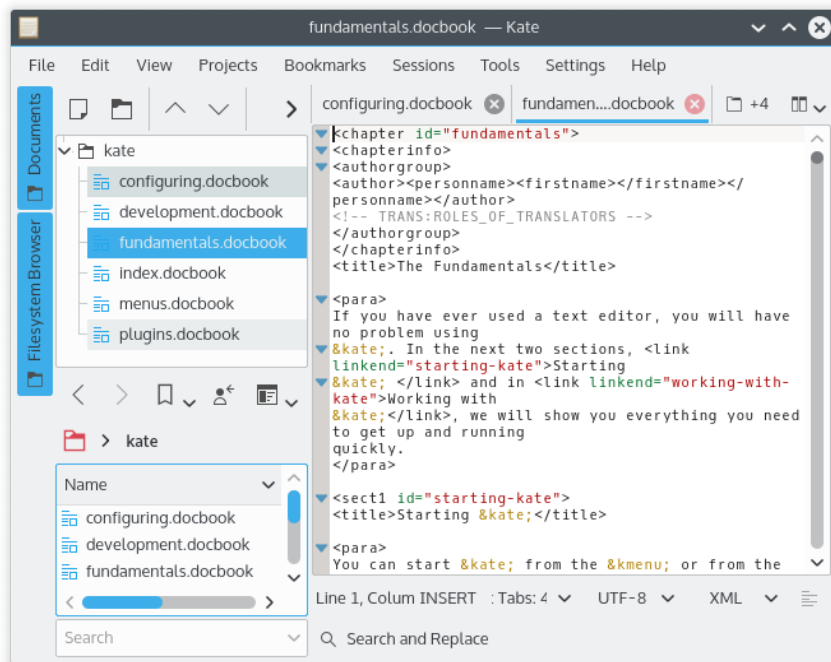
fundamentals.docbook — Kate

File Edit View Projects Bookmarks Sessions Tools Settings Help

Documents
Filesystem Browser

kate
configuring.docbook
development.docbook
fundamentals.docbook
index.docbook
menus.docbook
plugins.docbook

kate

Name
configuring.docbook
development.docbook
fundamentals.docbook

Search

configuring.docbook
fundamen....docbook
+4

<chapter id="fundamentals">
<chapterinfo>
<authorgroup>
<author><personname><firstname></firstname></personname></author>
<!-- TRANS:ROLES_OF_TRANSLATORS -->
</authorgroup>
</chapterinfo>
<title>The Fundamentals</title>

<para>
If you have ever used a text editor, you will have no problem using
&kate;. In the next two sections, <link linkend="starting-kate">Starting
&kate; </link> and in <link linkend="working-with-kate">Working with
&kate;</link>, we will show you everything you need to get up and running
quickly.
</para>

<sect1 id="starting-kate">
<title>Starting &kate;</title>

<para>
You can start &kate; from the &kmenu; or from the

Line 1, Colum INSERT : Tabs: 4 UTF-8 XML

Search and Replace